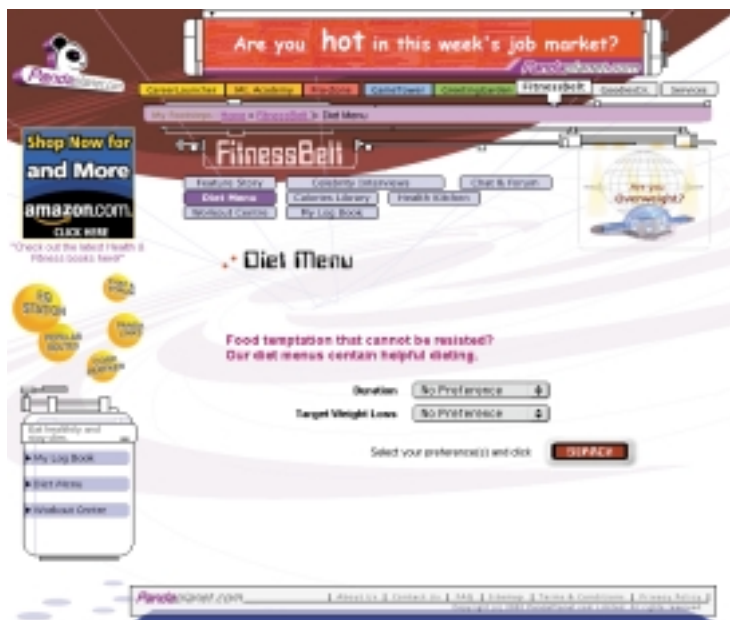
Pandaplanet.com

Are you hot in this week's job market?

Pandaplanet.com

CareerLauncher | MC Academy | FunZone | GameTown | GreetingGarden | FitnessBelt | GoodiesEx | Services

My Footsteps: Home > FitnessBelt > Diet Menu

Shop Now for and More

amazon.com

CLICK HERE

"Check out the latest Health & Fitness books here!"

FitnessBelt

Feature Story | Celebrity Interviews | Chat & Forum

Diet Menu | Calories Library | Health Kitchen

Workout Centre | My Log Book

Are you Overweight?

FQ STATION

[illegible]

POPULAR RECIPES

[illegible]

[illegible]

Diet Menu

Food temptation that cannot be resisted? Our diet menus contain helpful dieting.

Duration | No Preference

Target Weight Loss | No Preference

Select your preference(s) and click SEARCH

Eat healthily and stay slim

My Log Book

Diet Menu

Workout Center

Pandaplanet.com

About Us | Contact Us | FAQ | Sitemap | Terms & Conditions | Privacy Policy

Copyright © 2001 PandaPlanet.com Limited. All rights reserved.